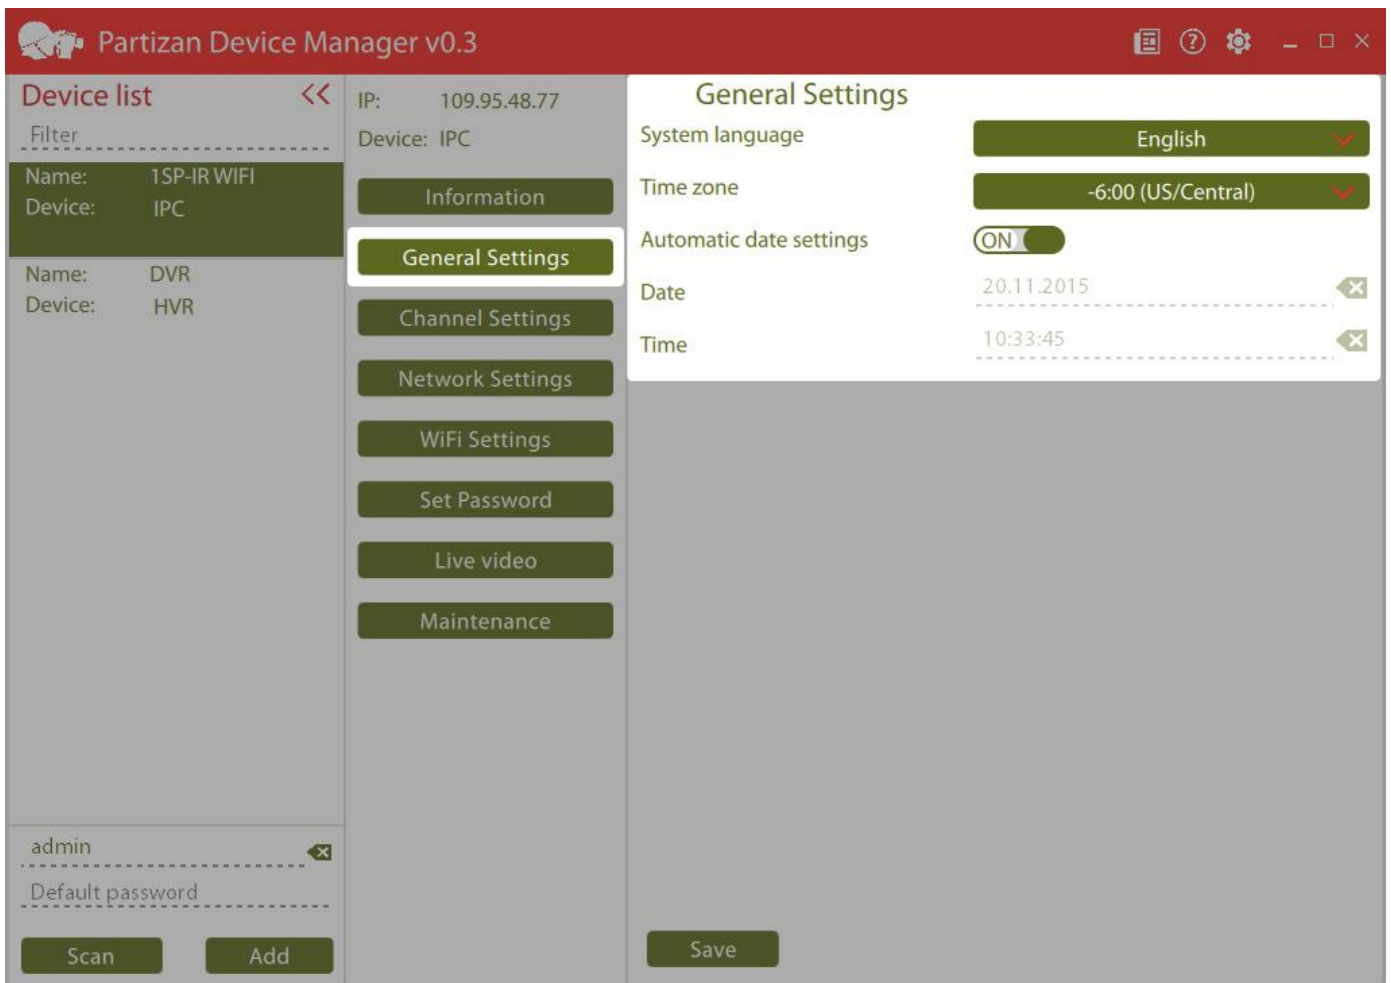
Partizan Device Manager v0.3

Device list <<

Filter

Name: 1SP-IR WIFI
Device: IPC

Name: DVR
Device: HVR

admin

Default password

Scan

Add

IP: 109.95.48.77
Device: IPC

Information

General Settings

Channel Settings

Network Settings

WiFi Settings

Set Password

Live video

Maintenance

General Settings

System language English

Time zone -6:00 (US/Central)

Automatic date settings ON

Date 20.11.2015

Time 10:33:45

Save